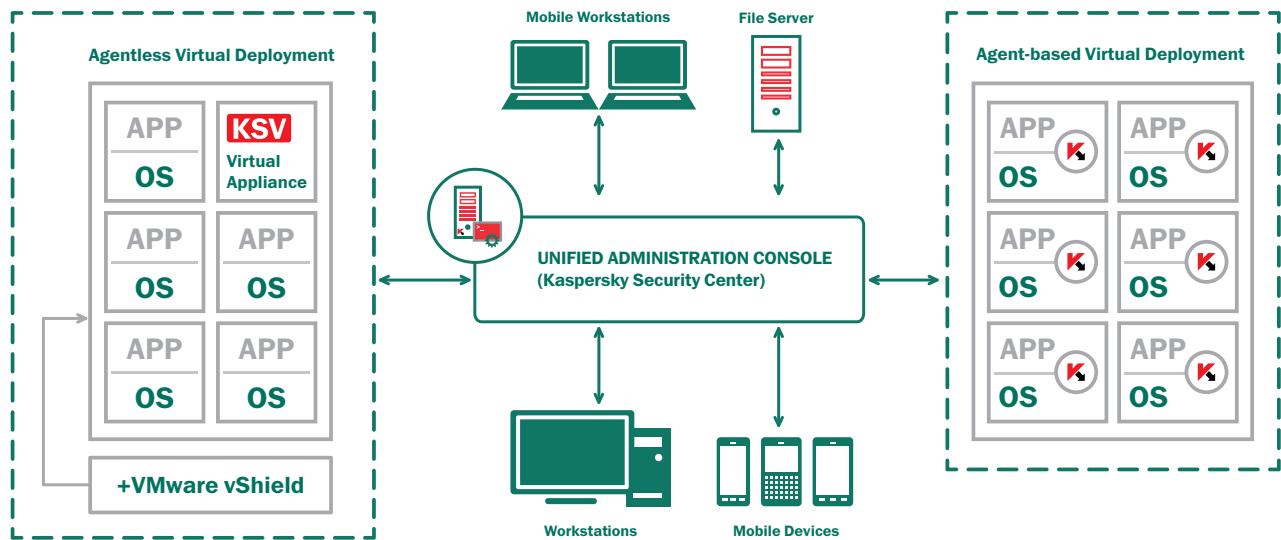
Agentless Virtual Deployment

APP
OS

KSV
Virtual Appliance

APP
OS

APP
OS

APP
OS

APP
OS

+VMware vShield

Mobile Workstations

File Server

UNIFIED ADMINISTRATION CONSOLE
(Kaspersky Security Center)

Workstations

Mobile Devices

Agent-based Virtual Deployment

APP
OS

APP
OS

APP
OS

APP
OS

APP
OS

APP
OS